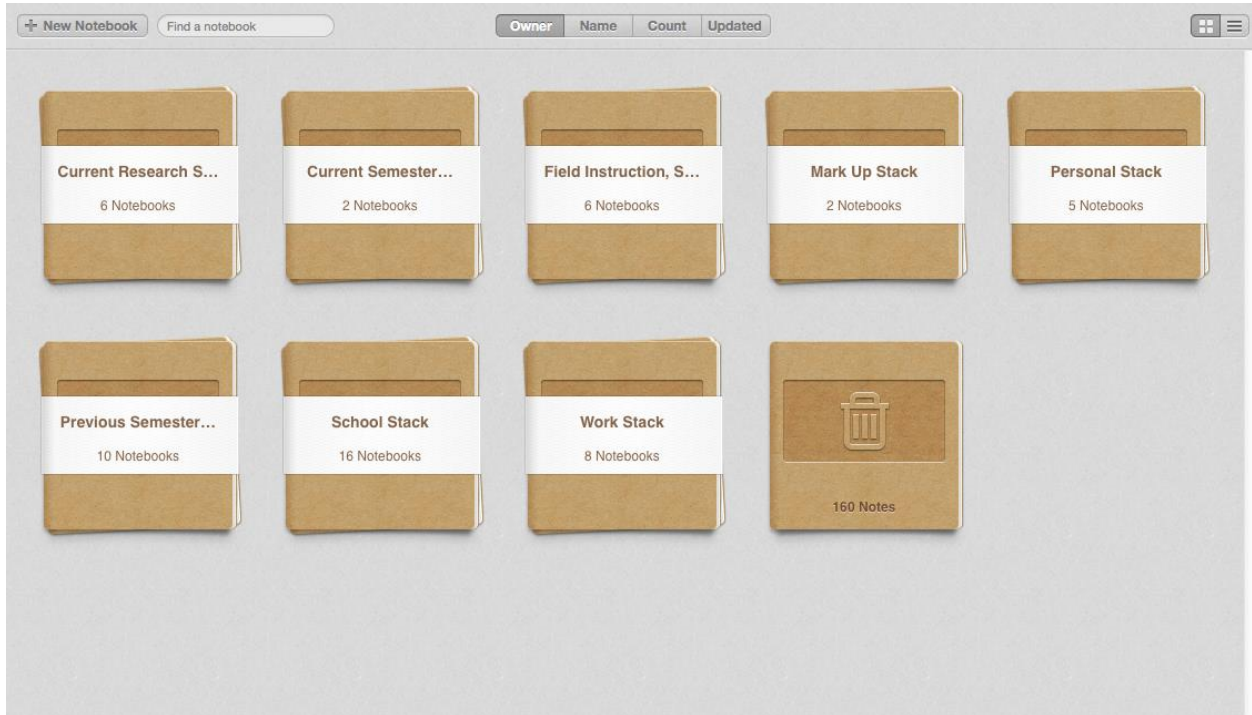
+ New Notebook
Find a notebook
Owner
Name
Count
Updated

Current Research S...
6 Notebooks

Current Semester...
2 Notebooks

Field Instruction, S...
6 Notebooks

Mark Up Stack
2 Notebooks

Personal Stack
5 Notebooks

Previous Semester...
10 Notebooks

School Stack
16 Notebooks

Work Stack
8 Notebooks

160 Notes